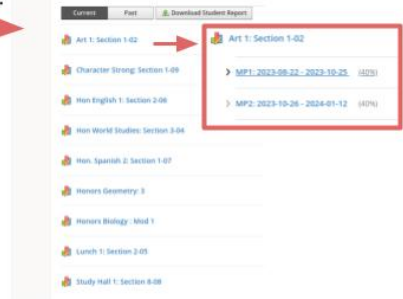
Current Past Download Student Report

Art 1: Section 1-02

Character Strong: Section 1-09

Hon English 1: Section 2-06

Hon World Studies: Section 3-04

Hon. Spanish 2: Section 1-07

Honors Geometry: 3

Honors Biology : Mod 1

Lunch 1: Section 2-05

Study Hall 1: Section 8-08

Art 1: Section 1-02

MP1: 2023-08-22 - 2023-10-25 (40%)

MP2: 2023-10-26 - 2024-01-12 (40%)